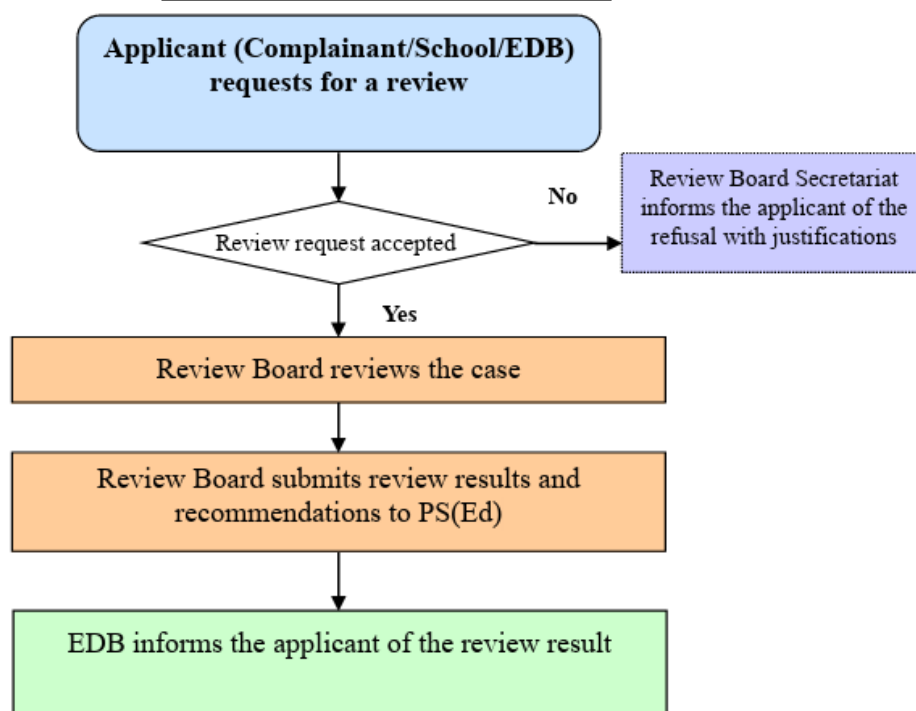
Applicant (Complainant/School/EDB) requests for a review

Review request accepted

No

Review Board Secretariat informs the applicant of the refusal with justifications

Yes

Review Board reviews the case

Review Board submits review results and recommendations to PS(Ed)

EDB informs the applicant of the review result